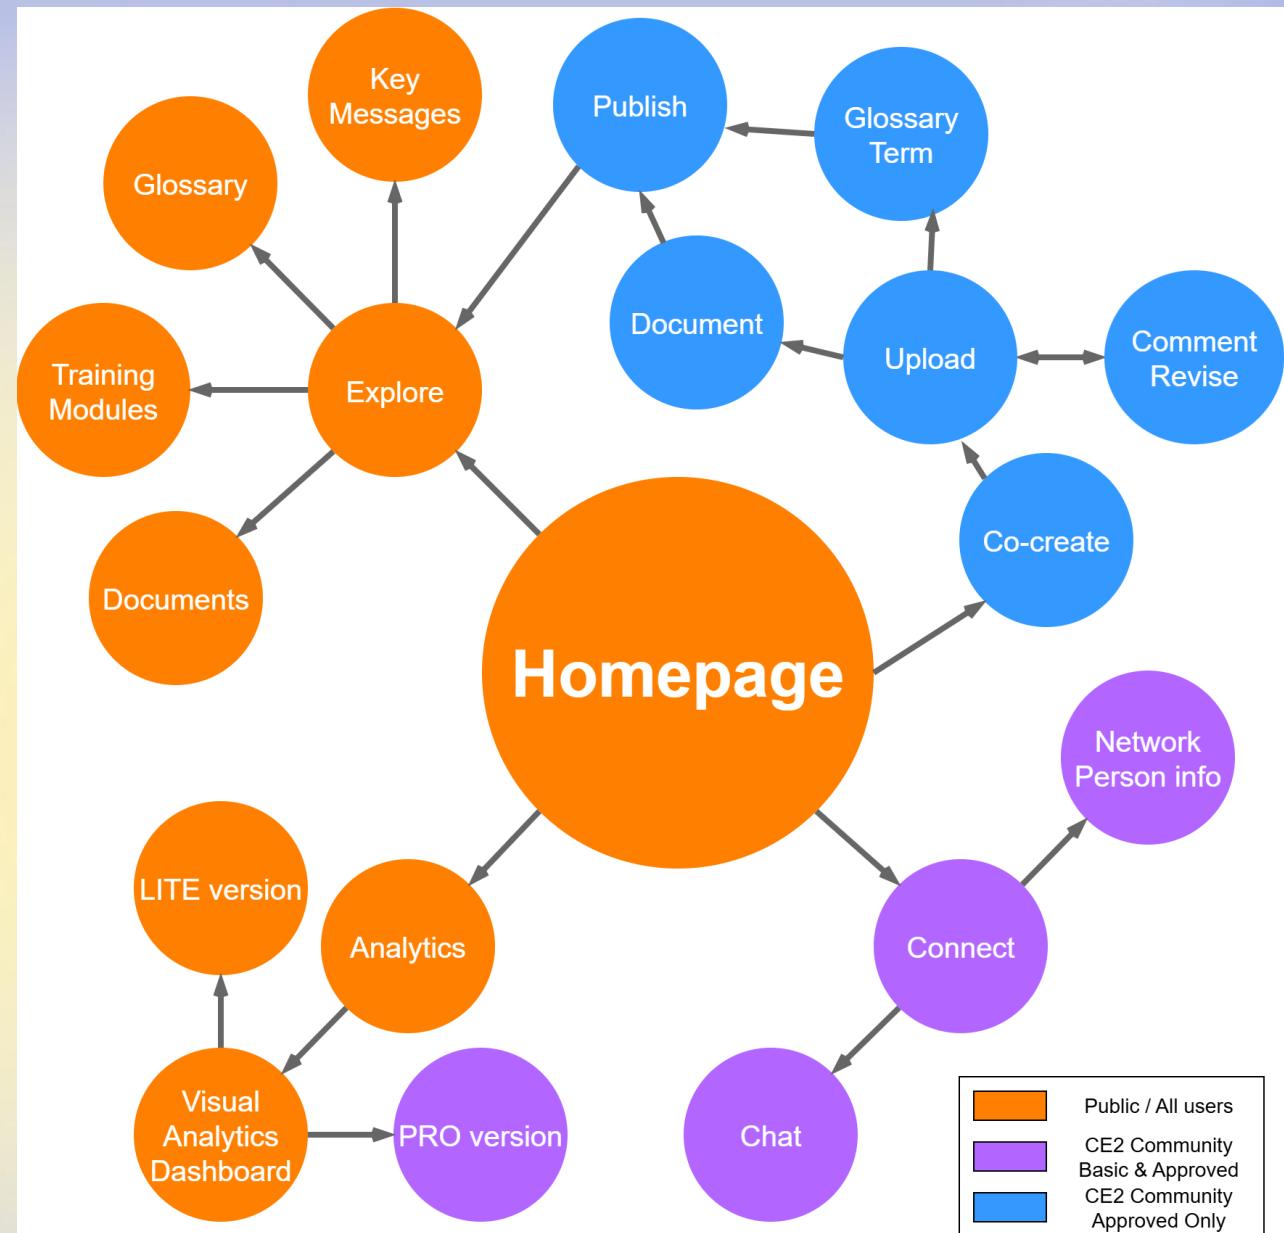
Key Messages

Glossary

Publish

Glossary Term

Training Modules

Explore

Document

Upload

Comment Revise

Documents

Co-create

Homepage

Network Person info

LITE version

Analytics

Connect

Visual Analytics Dashboard

PRO version

Chat

Public / All users
CE2 Community Basic & Approved
CE2 Community Approved Only